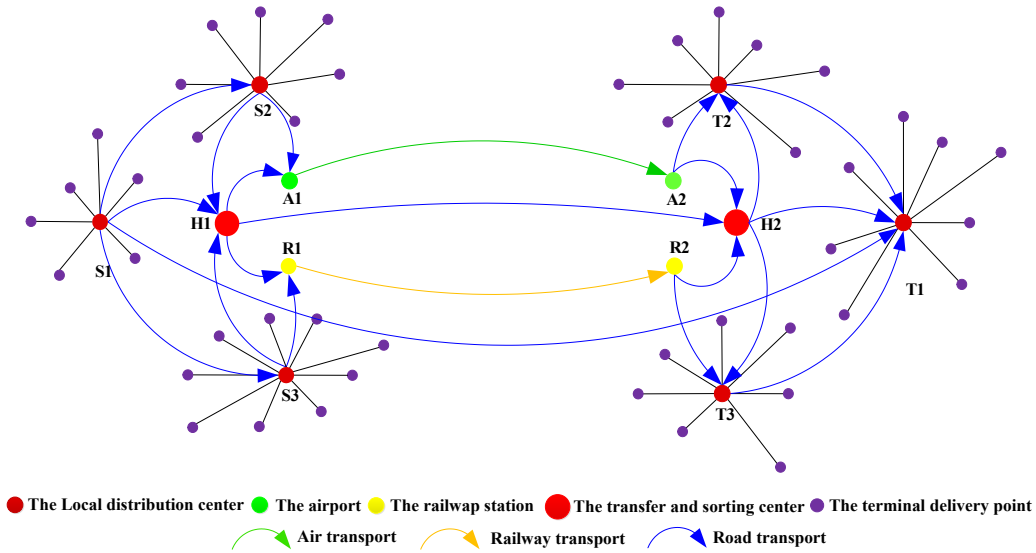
S2
S1
H1
A1
R1
S3
T2
A2
H2
R2
T1
T3

The Local distribution center The airport The railwap station The transfer and sorting center The terminal delivery point
Air transport Railway transport Road transport